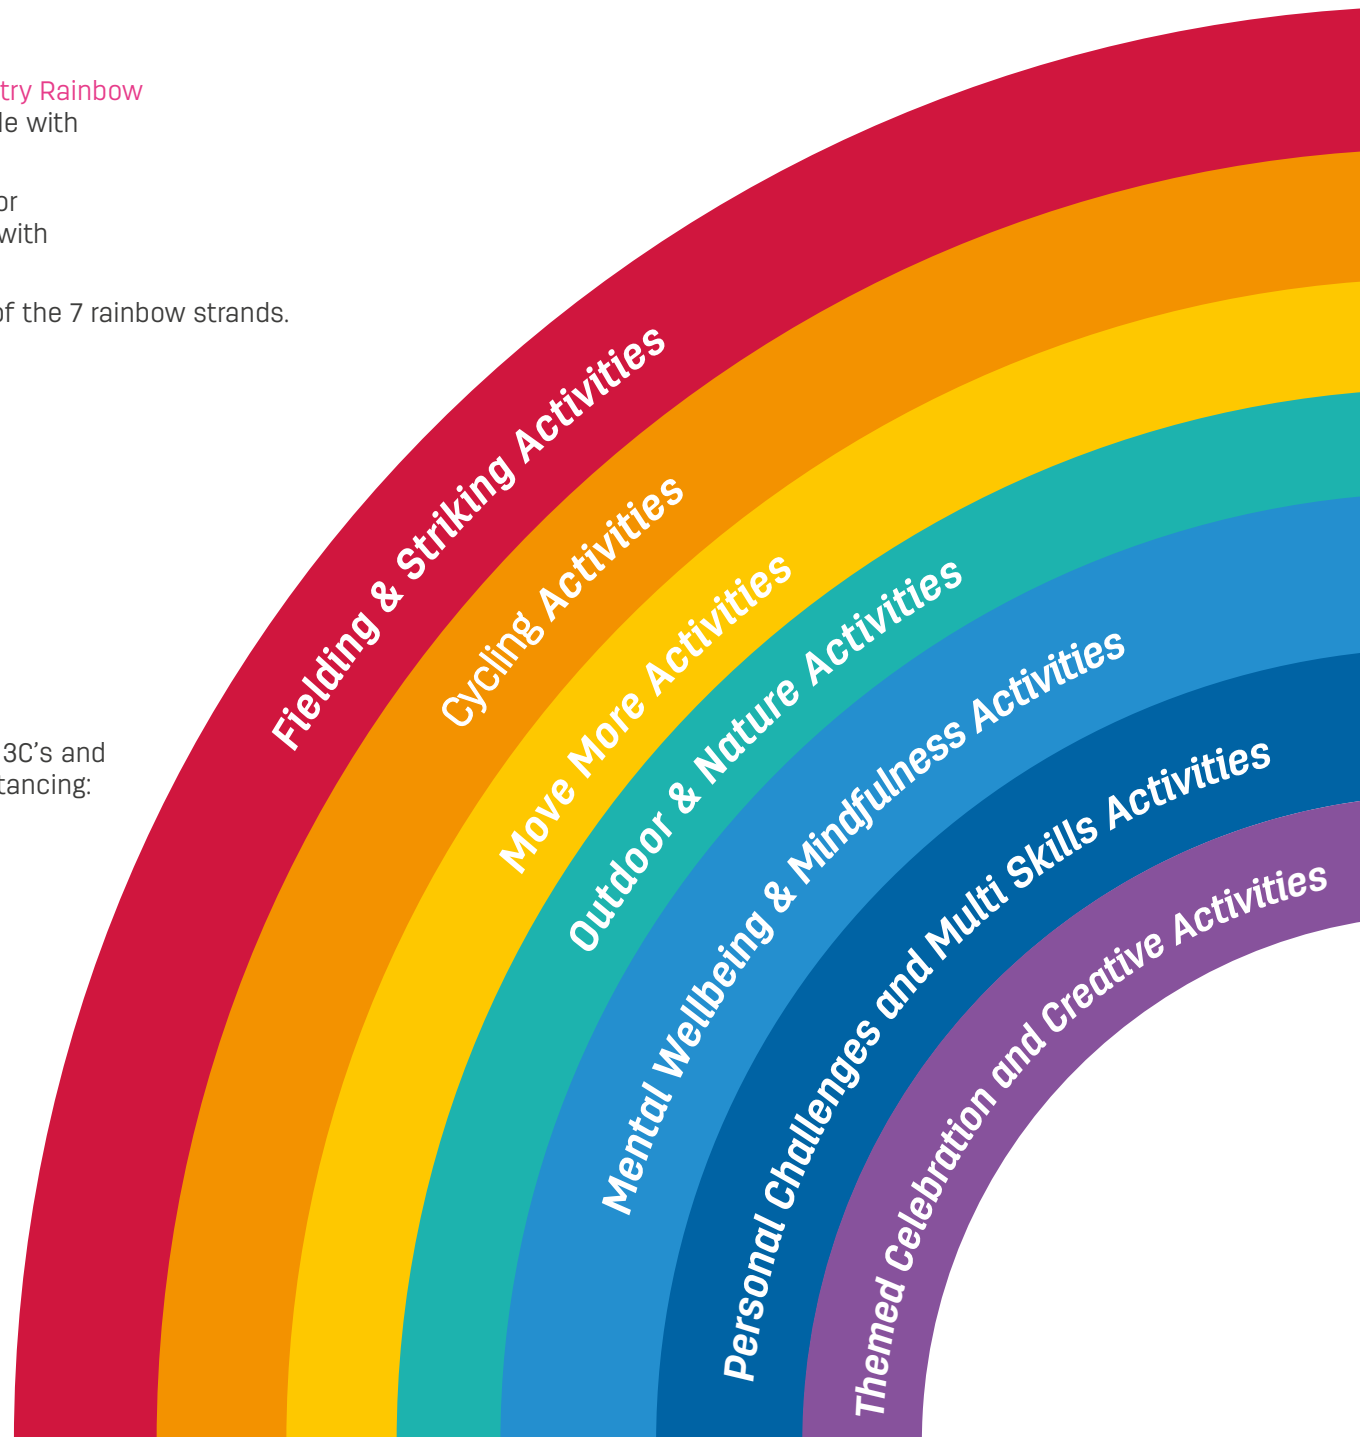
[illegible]try Rainbow
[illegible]le with

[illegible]or
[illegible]with

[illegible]f the 7 rainbow strands.

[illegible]3C's and
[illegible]tancing:

Fielding & Striking Activities

Cycling Activities

Move More Activities

Outdoor & Nature Activities

Mental Wellbeing & Mindfulness Activities

Personal Challenges and Multi Skills Activities

Themed Celebration and Creative Activities